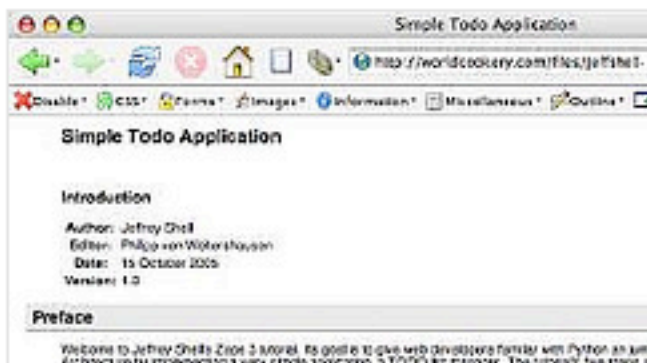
Simple Todo Application

http://worldcookery.com/files/jeffshell-

Disable · CSS · Forms · Images · Information · Miscellaneous · Outline ·

Simple Todo Application

Introduction

Author: Jeffrey Shell
Editor: Philipp von Weitershausen
Date: 15 October 2005
Version: 1.0

Preface

Welcome to Jeffrey Shell's Zope 3 tutorial. Its goal is to give web developers familiar with Python an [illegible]
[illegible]